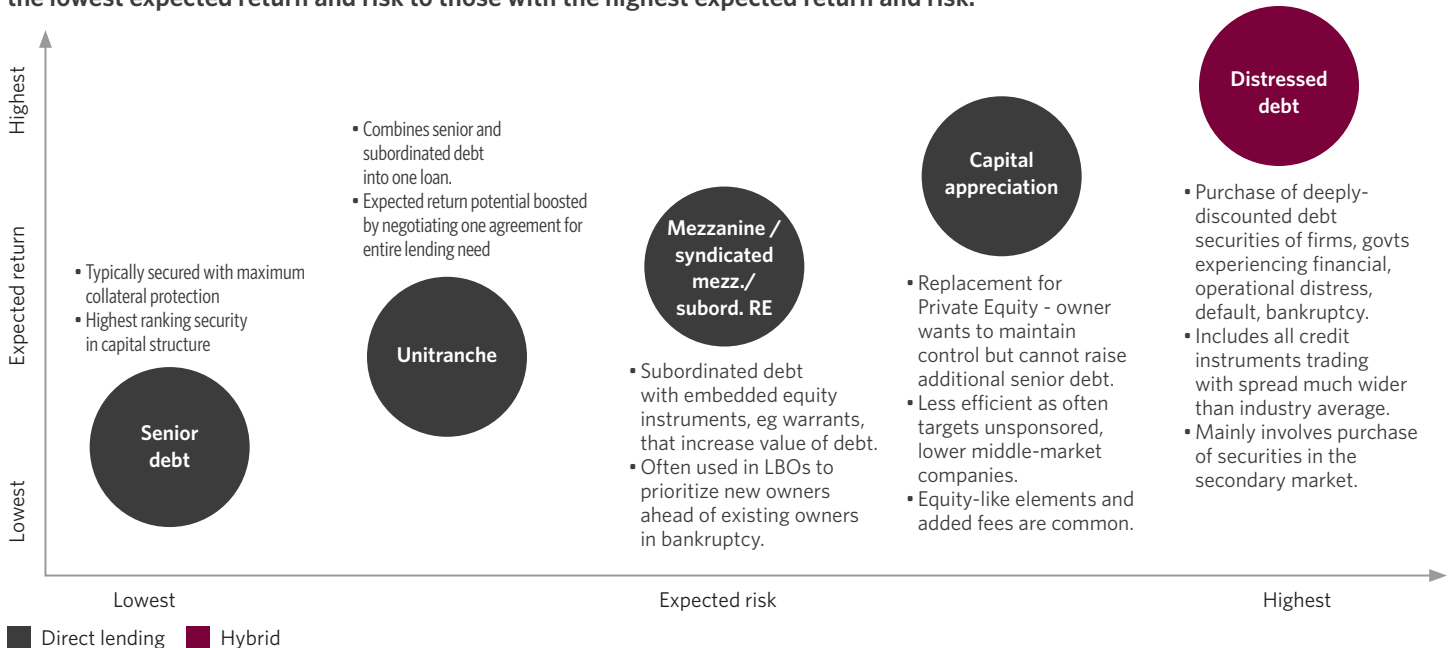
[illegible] the lowest expected return and risk to those with the highest expected return and risk.

Highest

Expected return

Lowest

• Typically secured with maximum collateral protection
• Highest ranking security in capital structure

Senior debt

• Combines senior and subordinated debt into one loan.
• Expected return potential boosted by negotiating one agreement for entire lending need

Unitranche

Mezzanine / syndicated mezz./ subord. RE

• Subordinated debt with embedded equity instruments, eg warrants, that increase value of debt.
• Often used in LBOs to prioritize new owners ahead of existing owners in bankruptcy.

Capital appreciation

• Replacement for Private Equity - owner wants to maintain control but cannot raise additional senior debt.
• Less efficient as often targets unsponsored, lower middle-market companies.
• Equity-like elements and added fees are common.

Distressed debt

• Purchase of deeply-discounted debt securities of firms, govts experiencing financial, operational distress, default, bankruptcy.
• Includes all credit instruments trading with spread much wider than industry average.
• Mainly involves purchase of securities in the secondary market.

Lowest

Expected risk

Highest

Direct lending Hybrid